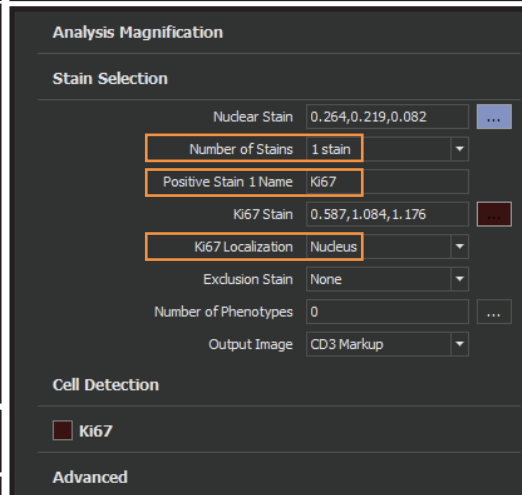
Analysis Magnification

Stain Selection

Nuclear Stain 0.264,0.219,0.082 ...

Number of Stains 1 stain

Positive Stain 1 Name Ki67

Ki67 Stain 0.587,1.084,1.176

Ki67 Localization Nucleus

Exclusion Stain None

Number of Phenotypes 0 ...

Output Image CD3 Markup

Cell Detection

Ki67

Advanced